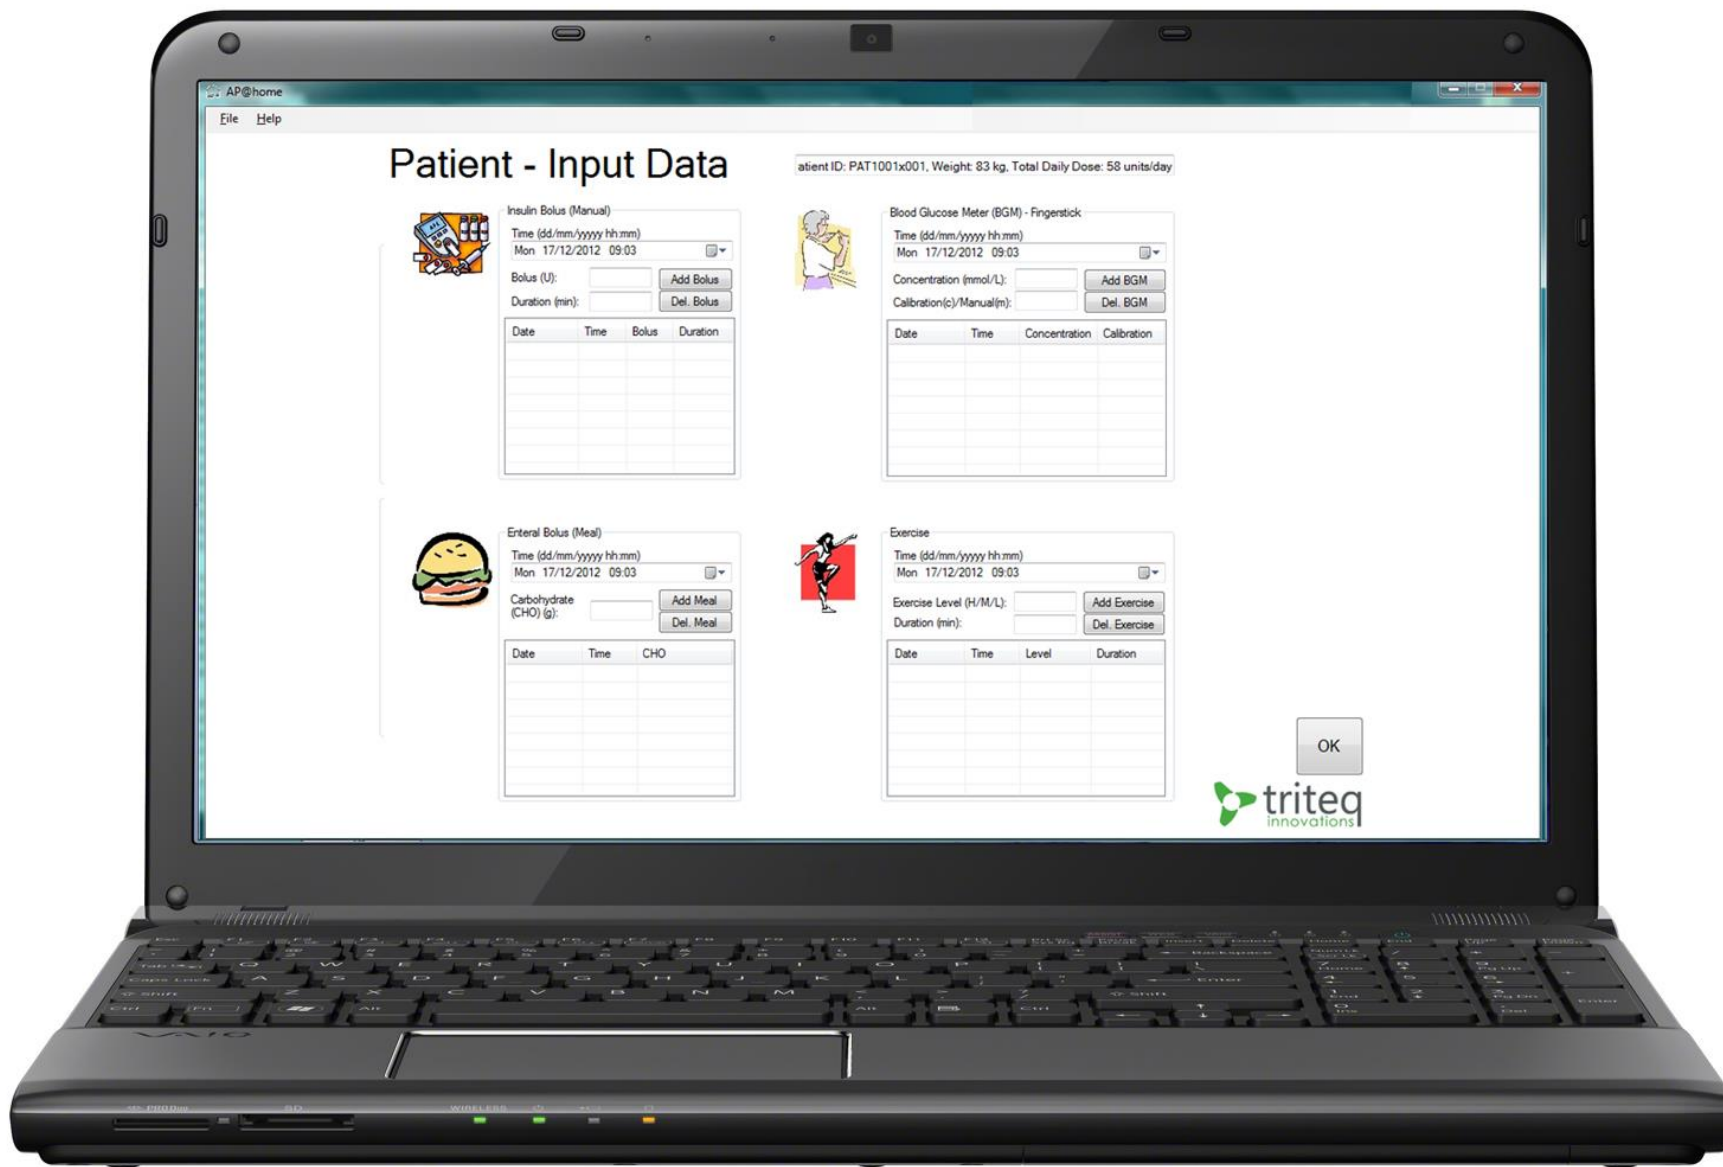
AP@home

File Help

Patient - Input Data

atient ID: PAT1001x001, Weight: 83 kg, Total Daily Dose: 58 units/day

Insulin Bolus (Manual)
Time (dd/mm/yyyy hh:mm)
Mon 17/12/2012 09:03
Bolus (U):
Add Bolus
Duration (min):
Del. Bolus

| Date | Time | Bolus | Duration |
|---|---|---|---|

Blood Glucose Meter (BGM) - Fingerstick
Time (dd/mm/yyyy hh:mm)
Mon 17/12/2012 09:03
Concentration (mmol/L):
Add BGM
Calibration(c)/Manual(m):
Del. BGM

| Date | Time | Concentration | Calibration |
|---|---|---|---|

Enteral Bolus (Meal)
Time (dd/mm/yyyy hh:mm)
Mon 17/12/2012 09:03
Carbohydrate (CHO) (g):
Add Meal
Del. Meal

| Date | Time | CHO |
|---|---|---|

Exercise
Time (dd/mm/yyyy hh:mm)
Mon 17/12/2012 09:03
Exercise Level (H/M/L):
Add Exercise
Duration (min):
Del. Exercise

| Date | Time | Level | Duration |
|---|---|---|---|

OK

triteq innovations

VAIO